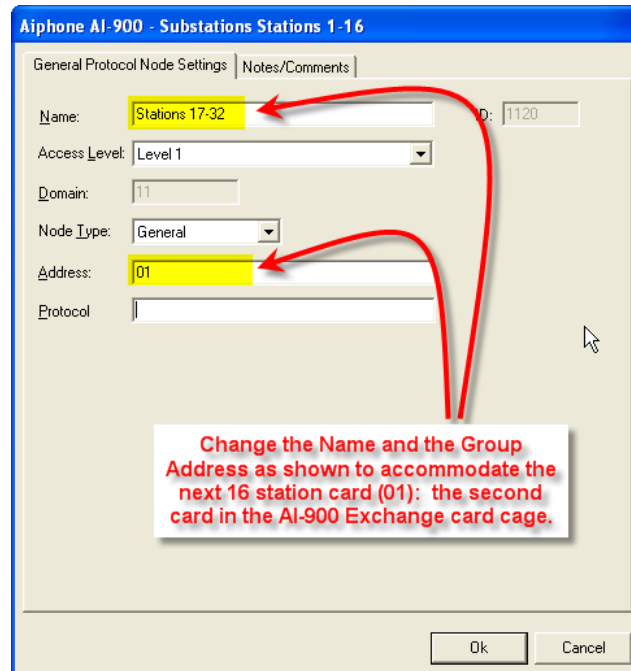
Aiphone AI-900 - Substations Stations 1-16

General Protocol Node Settings | Notes/Comments

Name: Stations 17-32

D: 1120

Access Level: Level 1

Domain: 11

Node Type: General

Address: 01

Protocol

Change the Name and the Group Address as shown to accommodate the next 16 station card (01): the second card in the AI-900 Exchange card cage.

Ok

Cancel